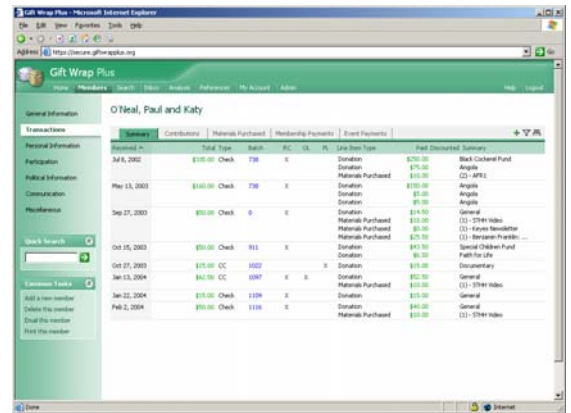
Gift Wrap Plus - Microsoft Internet Explorer
File Edit View Favorites Tools Help
Address https://secure.giftwrapplus.org

Gift Wrap Plus
Home Members Search Inbox Analysis Reference My Account Admin
Help Logout

General Information
Transactions
Personal Information
Participation
Political Information
Communication
Miscellaneous

Quick Search

Common Tasks
Add a new member
Delete this member
Email this member
Print this member

O'Neal, Paul and Katy

Summary Contributions Materials Purchased Membership Payments Event Payments

| Received | Total | Type | Batch | P.C. | Cl. | Pl. | Line Item Type | Paid | Discounted | Summary |
|---|---|---|---|---|---|---|---|---|---|---|
| Jul 8, 2002 | $100.00 | Check | 738 | X | | | Donation<br>Donation<br>Materials Purchased | $750.00<br>$75.00<br>$10.00 | | Black Cockerel Fund<br>Angola<br>(2) - APR1 |
| May 13, 2003 | $160.00 | Check | 738 | X | | | Donation<br>Donation<br>Donation | $150.00<br>$5.00<br>$5.00 | | Angola<br>Angola<br>Angola |
| Sep 27, 2003 | $50.00 | Check | 0 | X | | | Donation<br>Materials Purchased<br>Materials Purchased<br>Materials Purchased | $14.50<br>$10.00<br>$0.00<br>$25.50 | | General<br>(1) - STHH Video<br>(1) - Keyes Newsletter<br>(1) - Benjamin Franklin: ... |
| Oct 15, 2003 | $50.00 | Check | 911 | X | | | Donation<br>Donation | $43.50<br>$6.50 | | Special Children Fund<br>Faith for Life |
| Oct 27, 2003 | $15.00 | CC | 1022 | | | X | Donation | $15.00 | | Documentary |
| Jan 13, 2004 | $62.50 | CC | 1097 | X | X | | Donation<br>Materials Purchased | $52.50<br>$10.00 | | General<br>(1) - STHH Video |
| Jan 22, 2004 | $15.00 | Check | 1109 | X | | | Donation | $15.00 | | General |
| Feb 2, 2004 | $50.00 | Check | 1116 | X | | | Donation<br>Materials Purchased | $40.00<br>$10.00 | | General<br>(1) - STHH Video |

Done Internet